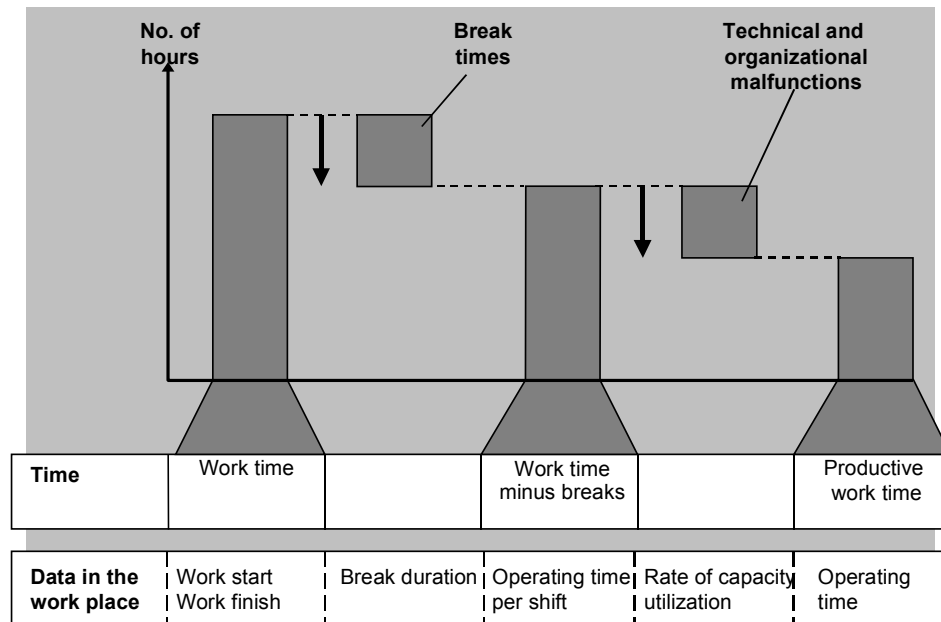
No. of hours

Break times

Technical and organizational malfunctions

| Time | Work time | | Work time minus breaks | | Productive work time |
|---|---|---|---|---|---|

| Data in the work place | Work start Work finish | Break duration | Operating time per shift | Rate of capacity utilization | Operating time |
|---|---|---|---|---|---|